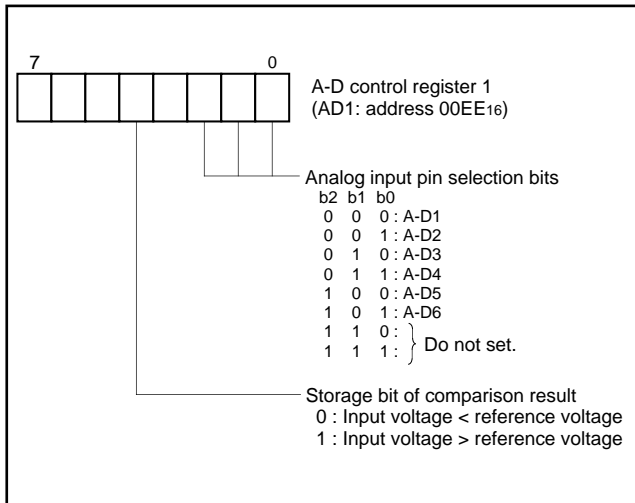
7 0

A-D control register 1
(AD1: address 00EE$_{16}$)

Analog input pin selection bits
b2 b1 b0
0 0 0 : A-D1
0 0 1 : A-D2
0 1 0 : A-D3
0 1 1 : A-D4
1 0 0 : A-D5
1 0 1 : A-D6
1 1 0 :
1 1 1 :
Do not set.

Storage bit of comparison result
0 : Input voltage < reference voltage
1 : Input voltage > reference voltage